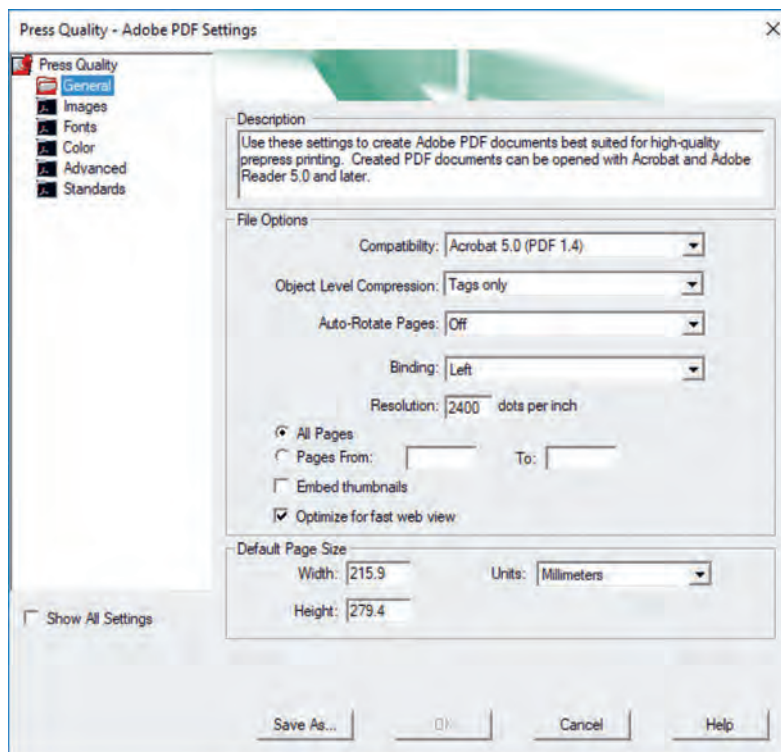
Press Quality - Adobe PDF Settings

Press Quality
General
Images
Fonts
Color
Advanced
Standards

Description
Use these settings to create Adobe PDF documents best suited for high-quality prepress printing. Created PDF documents can be opened with Acrobat and Adobe Reader 5.0 and later.

File Options
Compatibility: Acrobat 5.0 (PDF 1.4)
Object Level Compression: Tags only
Auto-Rotate Pages: Off
Binding: Left
Resolution: 2400 dots per inch
All Pages
Pages From: To:
Embed thumbnails
Optimize for fast web view

Default Page Size
Width: 215.9
Units: Millimeters
Height: 279.4

Show All Settings

Save As...
OK
Cancel
Help